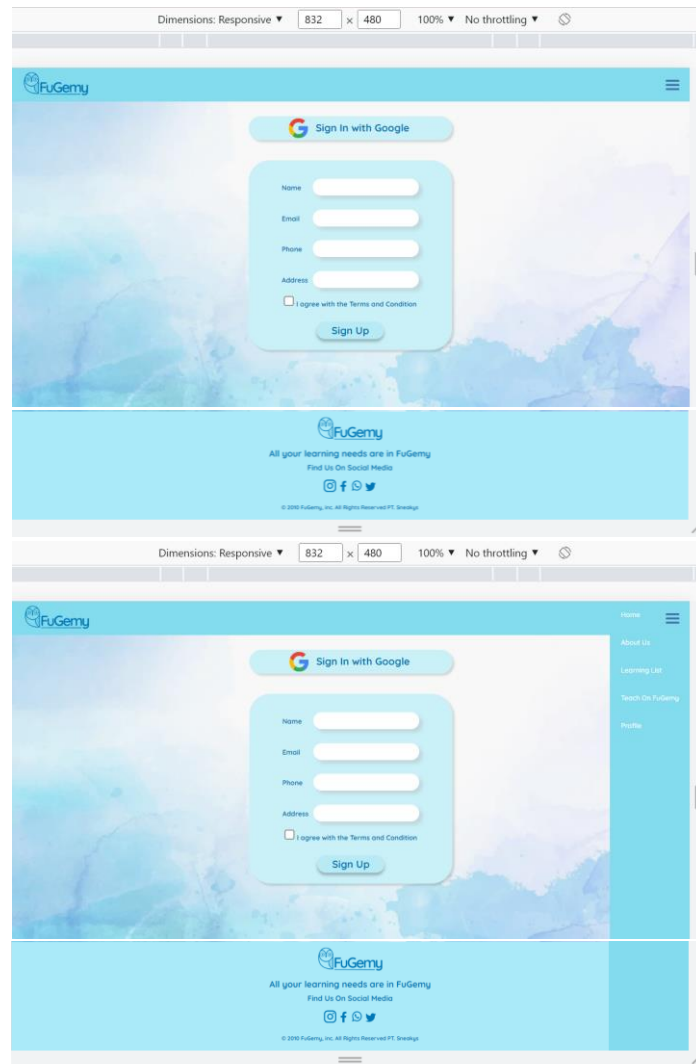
Dimensions: Responsive ▼ 832 × 480 100% ▼ No throttling ▼

FuGemy

Sign In with Google

Name

Email

Phone

Address

I agree with the Terms and Condition

Sign Up

FuGemy

All your learning needs are in FuGemy

Find Us On Social Media

© 2010 FuGemy, Inc. All Rights Reserved PT. Sneakys

Dimensions: Responsive ▼ 832 × 480 100% ▼ No throttling ▼

FuGemy

Home

About Us

Learning List

Teach On FuGemy

Profile

Sign In with Google

Name

Email

Phone

Address

I agree with the Terms and Condition

Sign Up

FuGemy

All your learning needs are in FuGemy

Find Us On Social Media

© 2010 FuGemy, Inc. All Rights Reserved PT. Sneakys